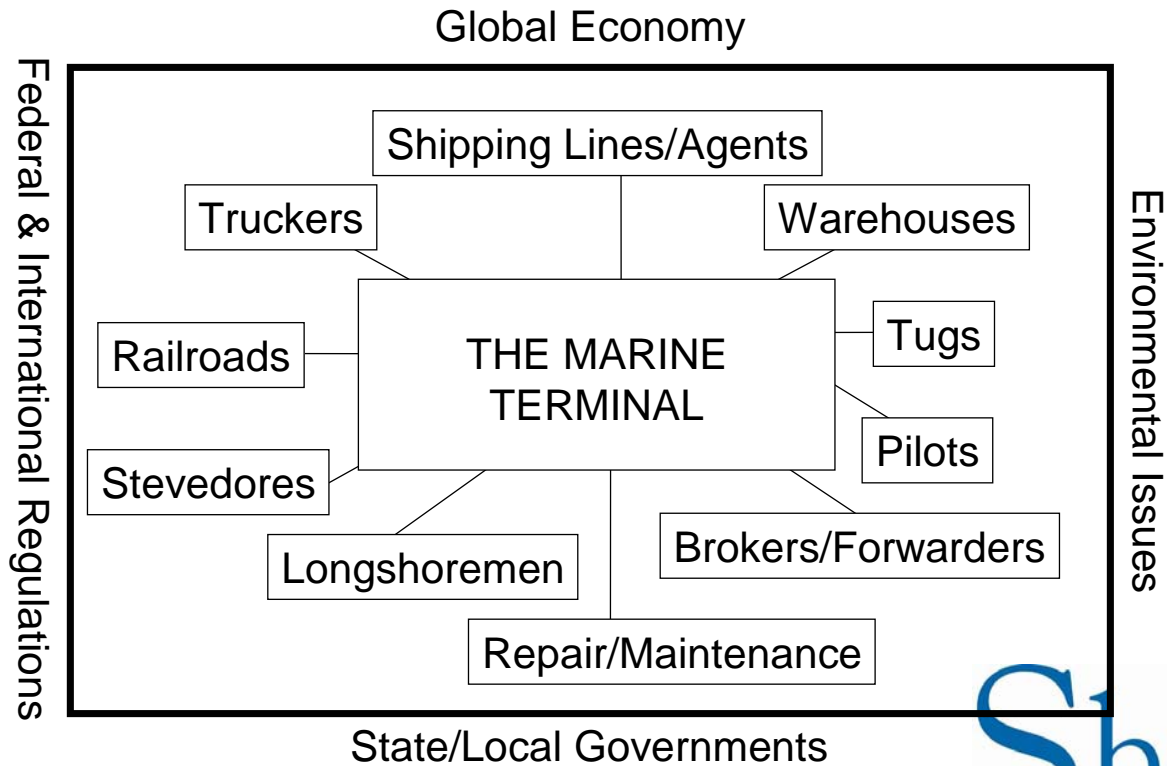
Global Economy

Federal & International Regulations

Shipping Lines/Agents

Truckers

Warehouses

Railroads

THE MARINE TERMINAL

Tugs

Pilots

Stevedores

Longshoremen

Brokers/Forwarders

Repair/Maintenance

Environmental Issues

State/Local Governments

Sh